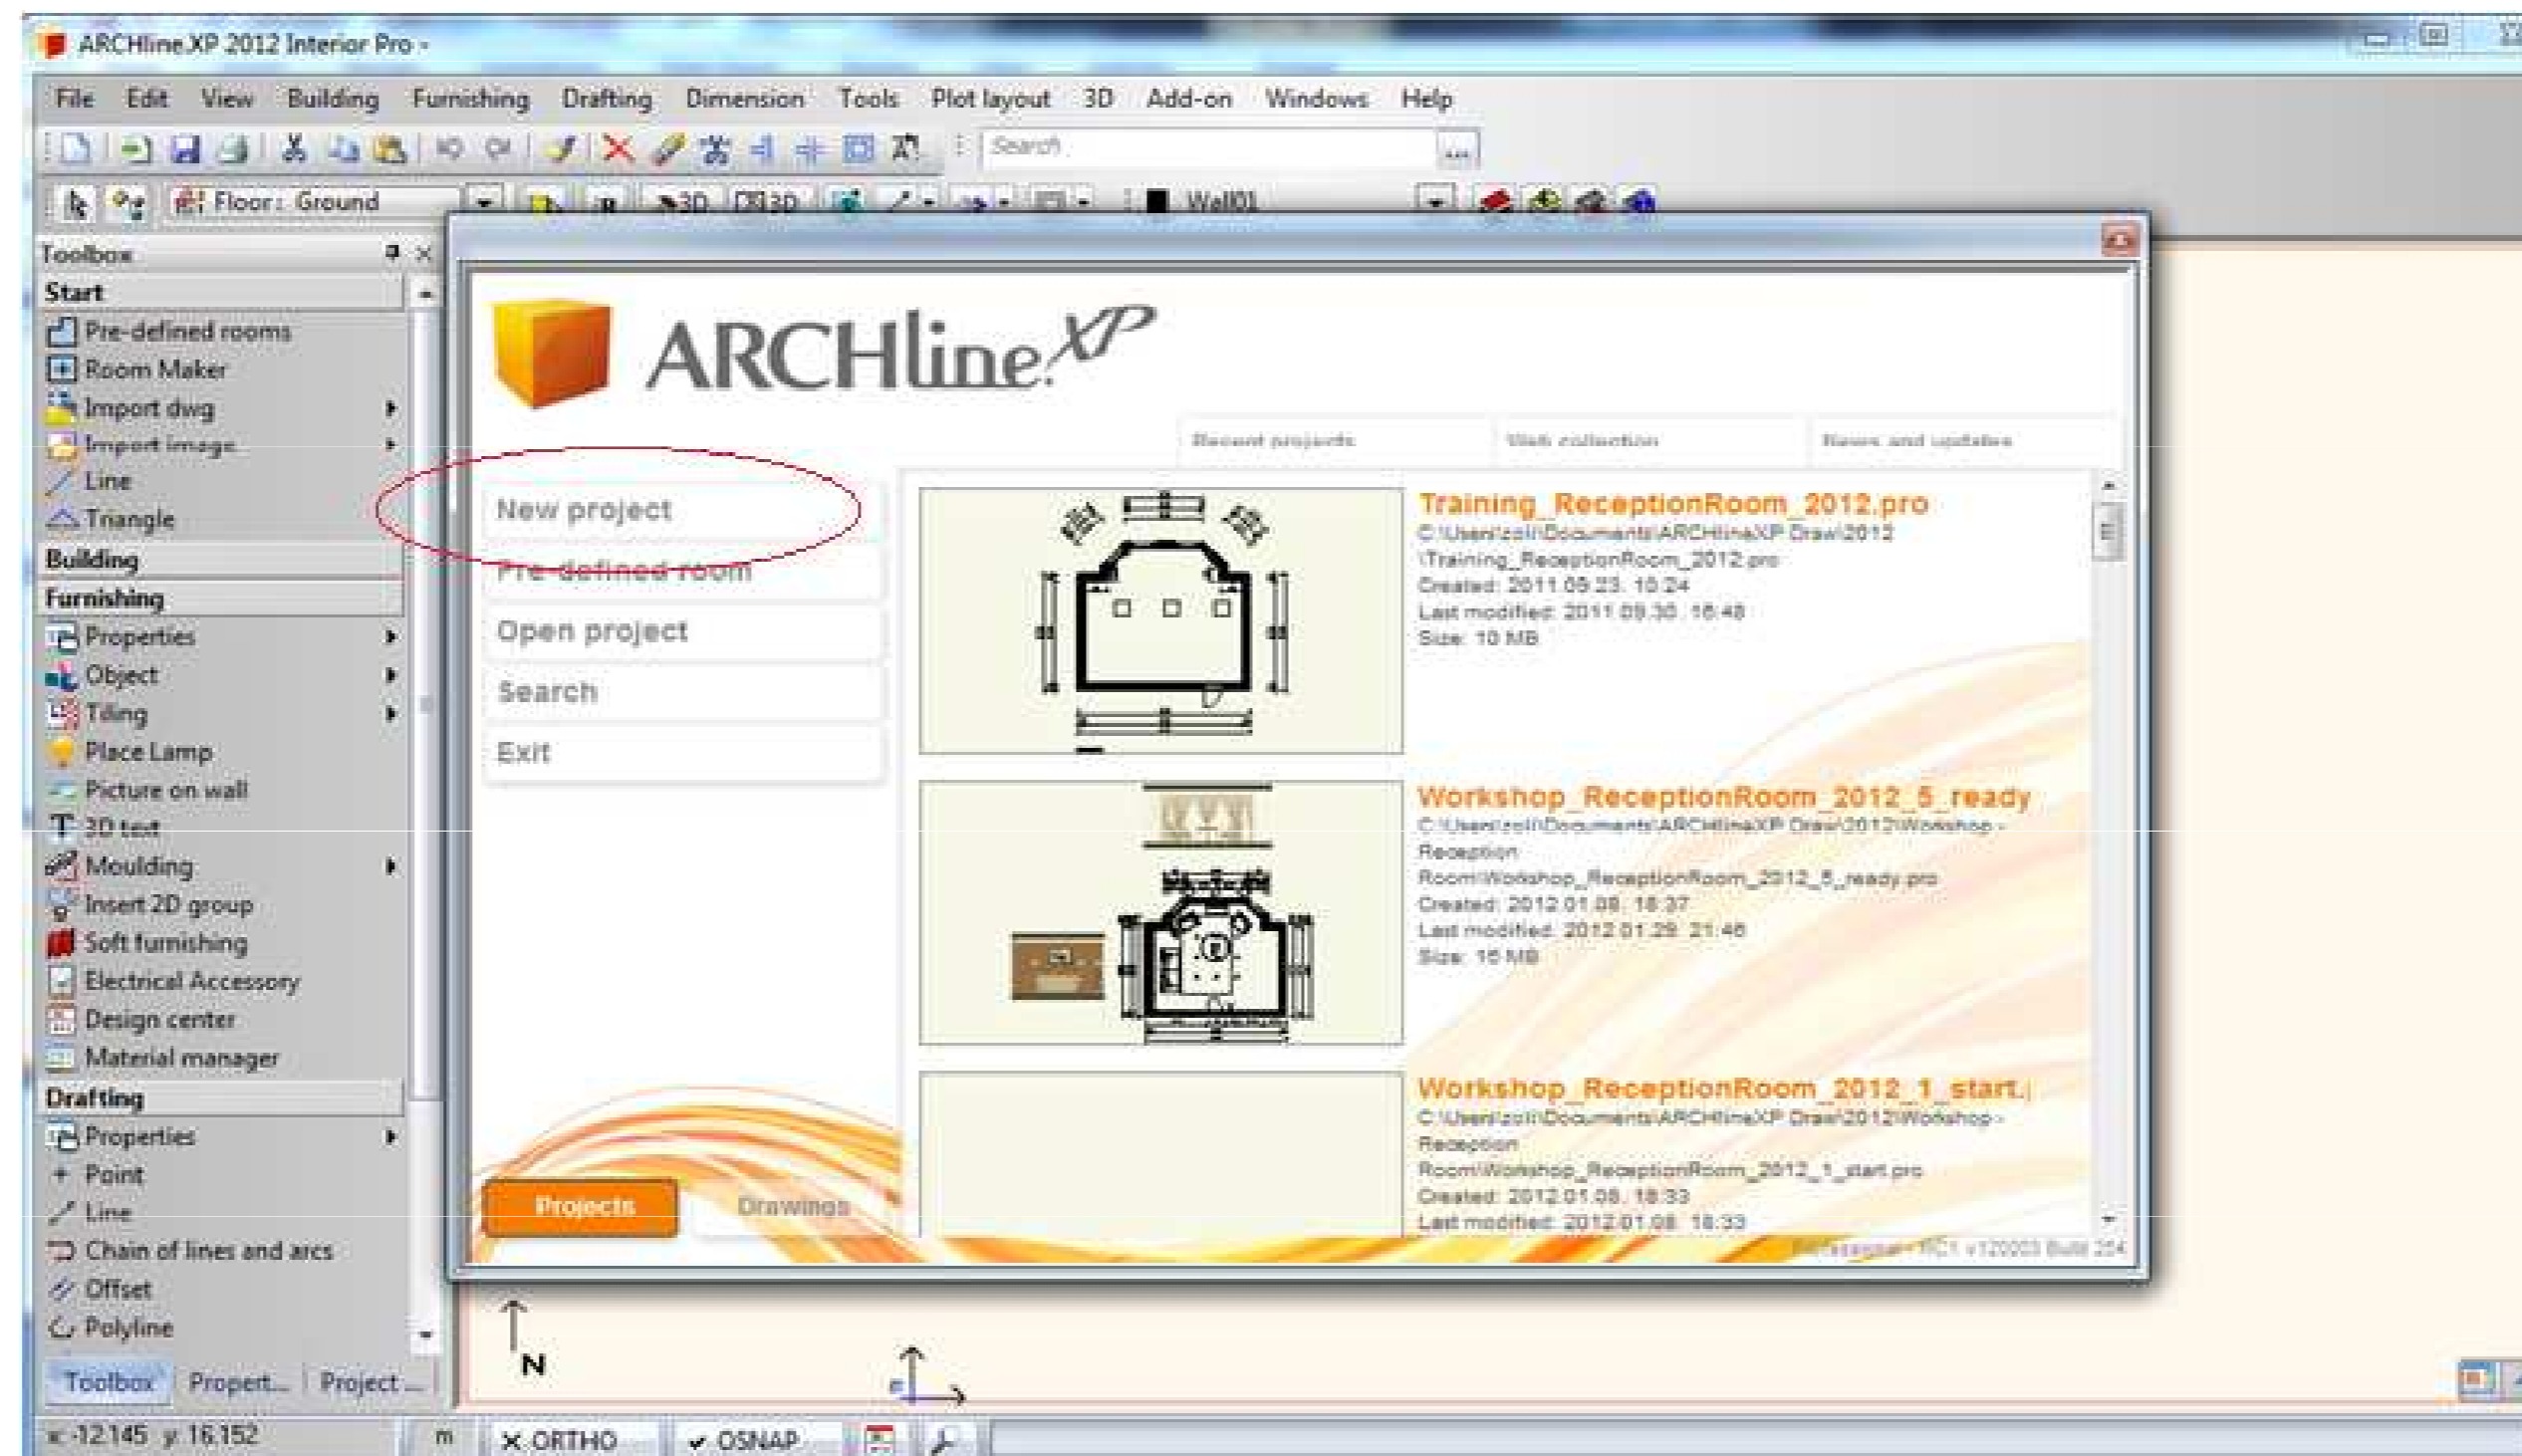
ARCHline.XP 2012 Interior Pro -

File Edit View Building Furnishing Drafting Dimension Tools Plot layout 3D Add-on Windows Help

Search

Floor: Ground 3D 2D Wall01

Toolbox

Start
Pre-defined rooms
Room Maker
Import dwg
Import image
Line
Triangle
Building
Furnishing
Properties
Object
Tiling
Place Lamp
Picture on wall
3D text
Moulding
Insert 2D group
Soft furnishing
Electrical Accessory
Design center
Material manager
Drafting
Properties
Point
Line
Chain of lines and arcs
Offset
Polyline

Toolbox Propert... Project ...

x -12.145 y 16.152 m ORTHO OSNAP

ARCHline.XP

Recent projects Web collection News and updates

New project
Pre-defined room
Open project
Search
Exit

Projects Drawings

Training_ReceptionRoom_2012.pro
C:\Users\zoli\Documents\ARCHlineXP Draw\2012\Training_ReceptionRoom_2012.pro
Created: 2011.09.23. 10:24
Last modified: 2011.09.30. 16:48
Size: 10 MB

Workshop_ReceptionRoom_2012_5_ready
C:\Users\zoli\Documents\ARCHlineXP Draw\2012\Workshop - Reception Room\Workshop_ReceptionRoom_2012_5_ready.pro
Created: 2012.01.08. 18:37
Last modified: 2012.01.29. 21:46
Size: 15 MB

Workshop_ReceptionRoom_2012_1_start.
C:\Users\zoli\Documents\ARCHlineXP Draw\2012\Workshop - Reception Room\Workshop_ReceptionRoom_2012_1_start.pro
Created: 2012.01.08. 18:33
Last modified: 2012.01.08. 18:33

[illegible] v120003 Build 224

N